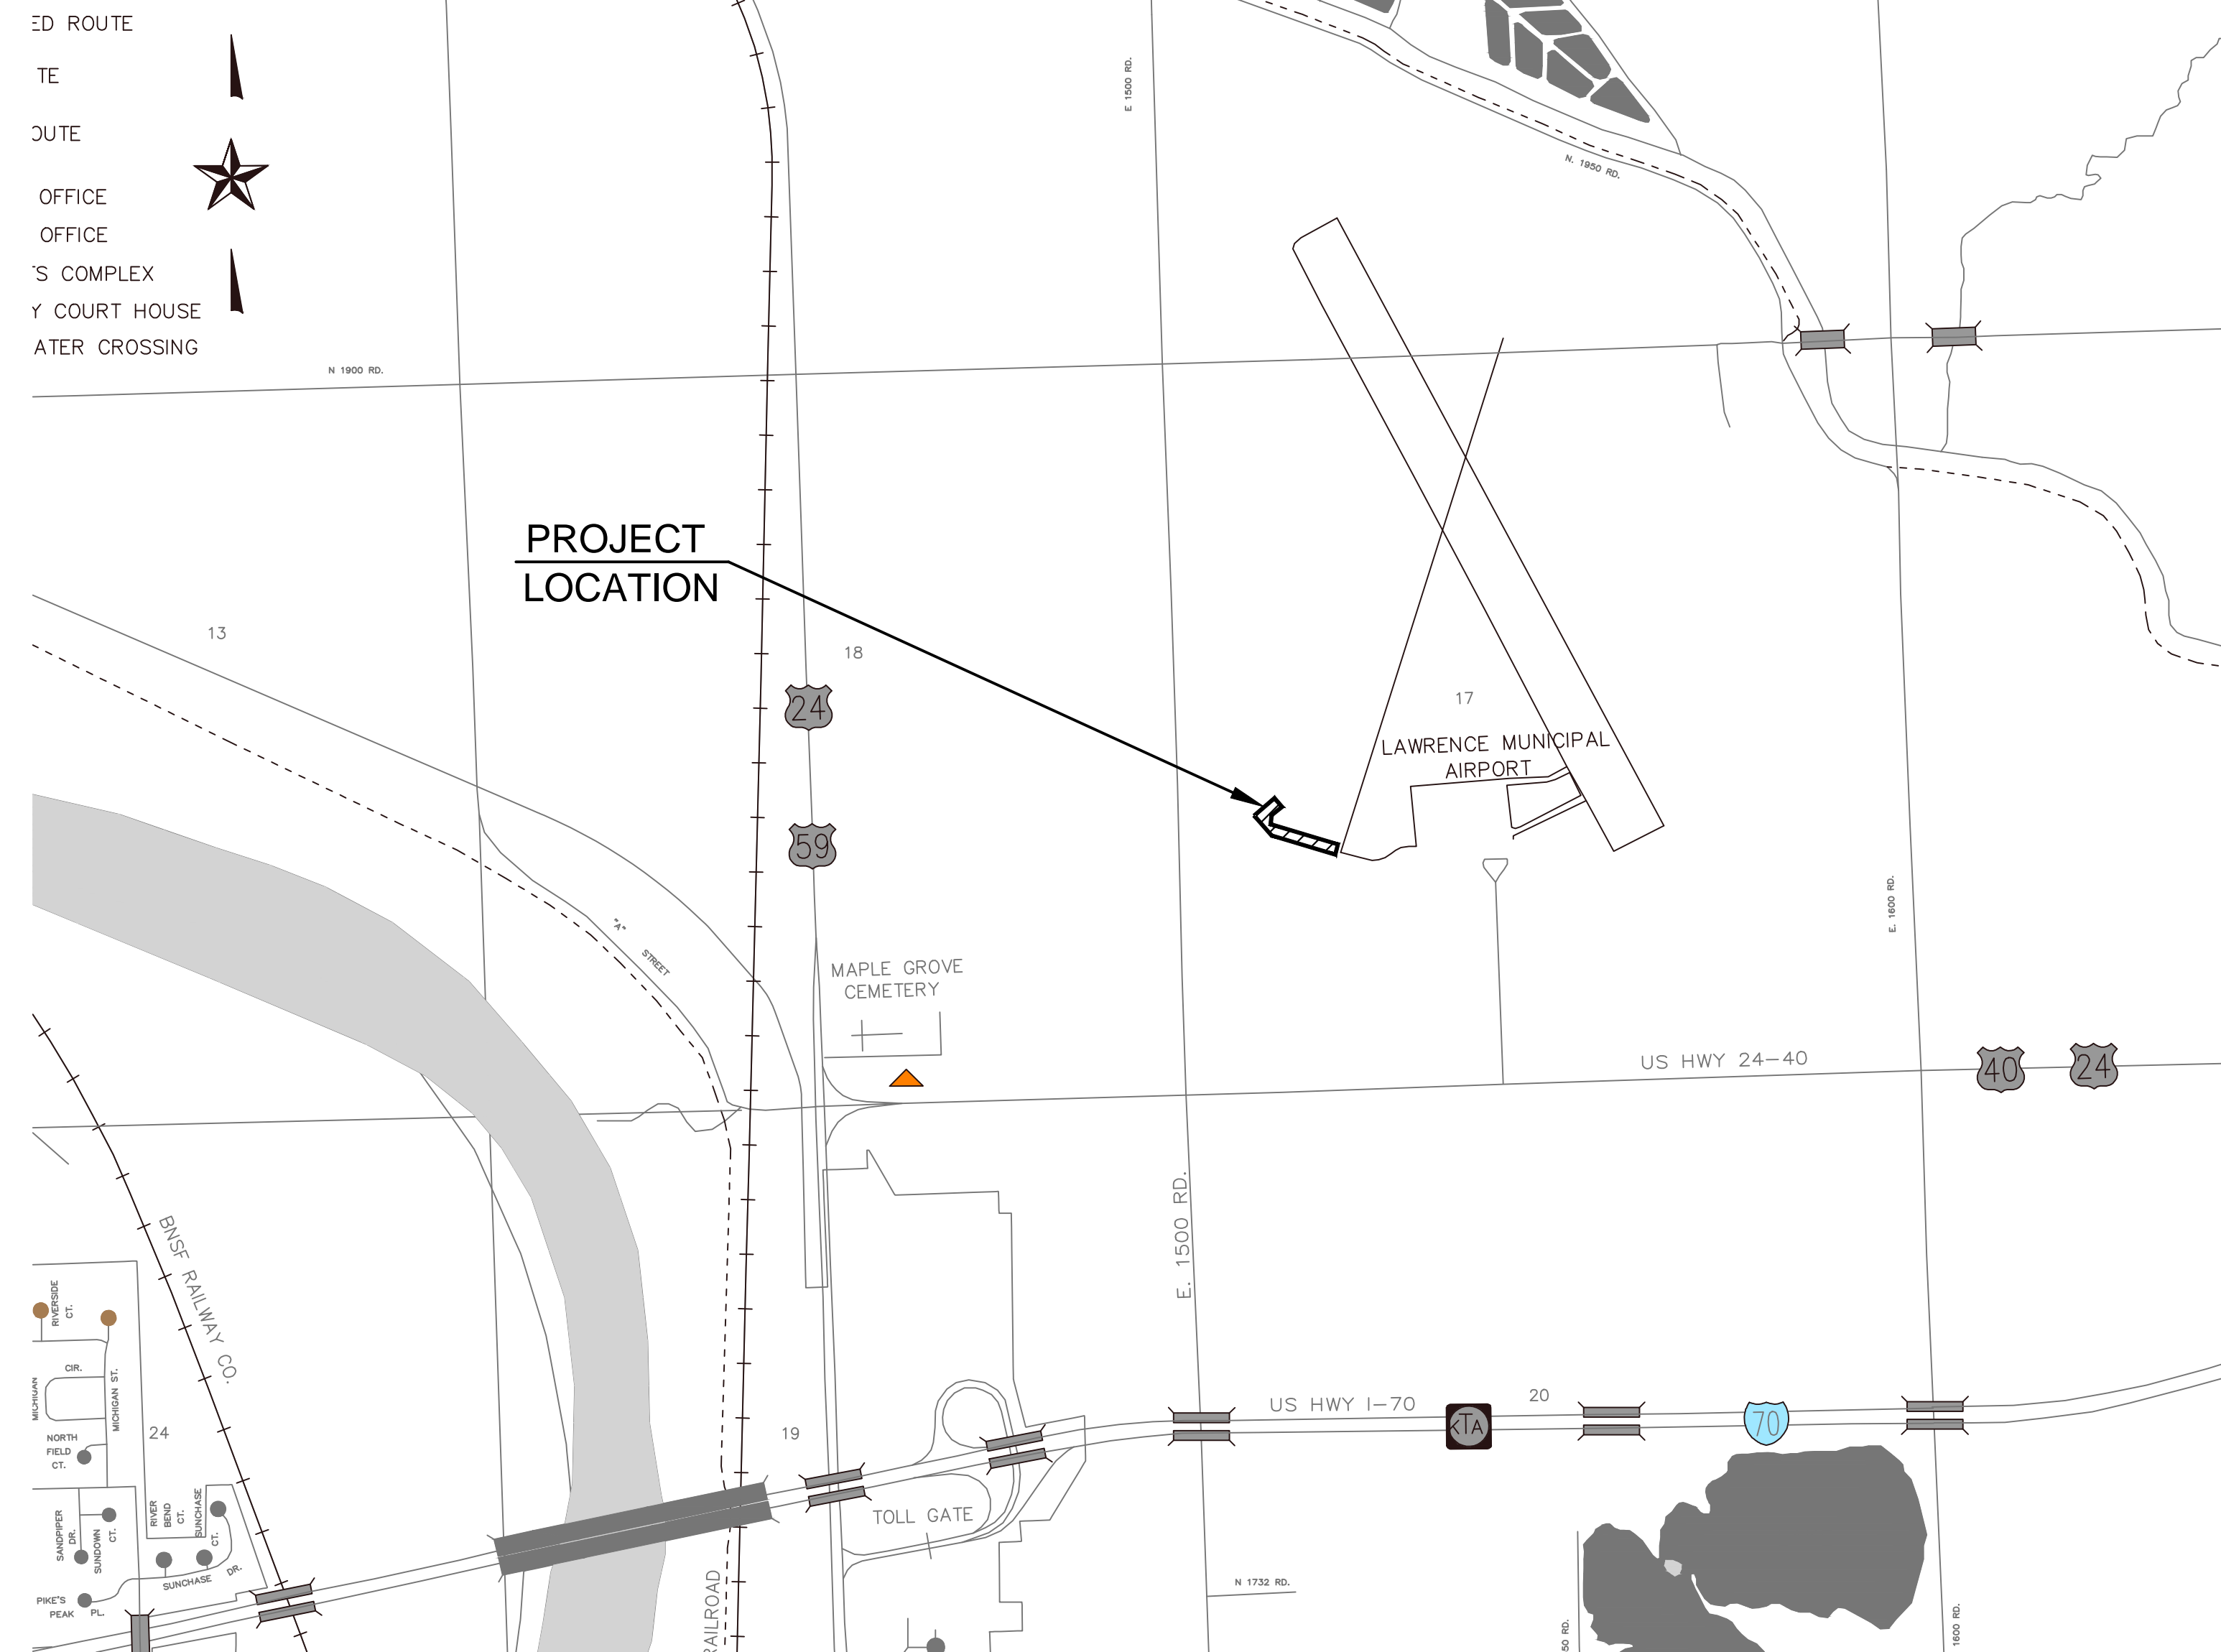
ED ROUTE
TE
OUTE
OFFICE
OFFICE
'S COMPLEX
Y COURT HOUSE
ATER CROSSING

N 1900 RD.
E 1500 RD.
N. 1950 RD.

PROJECT
LOCATION

13
18
24
59
17
LAWRENCE MUNICIPAL
AIRPORT
E. 1600 RD.
"A" STREET
MAPLE GROVE
CEMETERY
US HWY 24-40
40
24
BNSF RAILWAY CO.
E. 1500 RD.
RIVERSIDE CT.
CIR.
MICHIGAN
MICHIGAN ST.
24
NORTH FIELD CT.
19
US HWY I-70
KTA
20
70
SANDPIPER DR.
SUNDOWN CT.
RIVER BEND CT.
SUNCHASE CT.
SUNCHASE DR.
PIKE'S PEAK PL.
TOLL GATE
RAILROAD
N 1732 RD.
50 RD.
1600 RD.